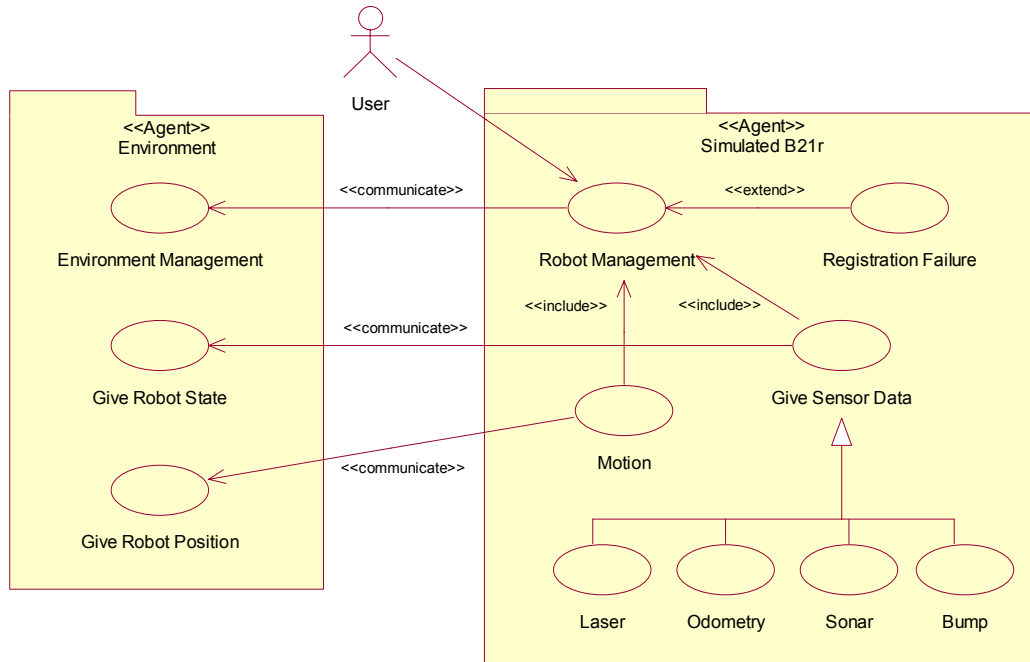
User

<<Agent>>
Environment

<<Agent>>
Simulated B21r

<<communicate>>

<<extend>>

Environment Management

Robot Management

Registration Failure

<<include>>

<<include>>

<<communicate>>

Give Robot State

Give Sensor Data

<<communicate>>

Motion

Give Robot Position

Laser

Odometry

Sonar

Bump